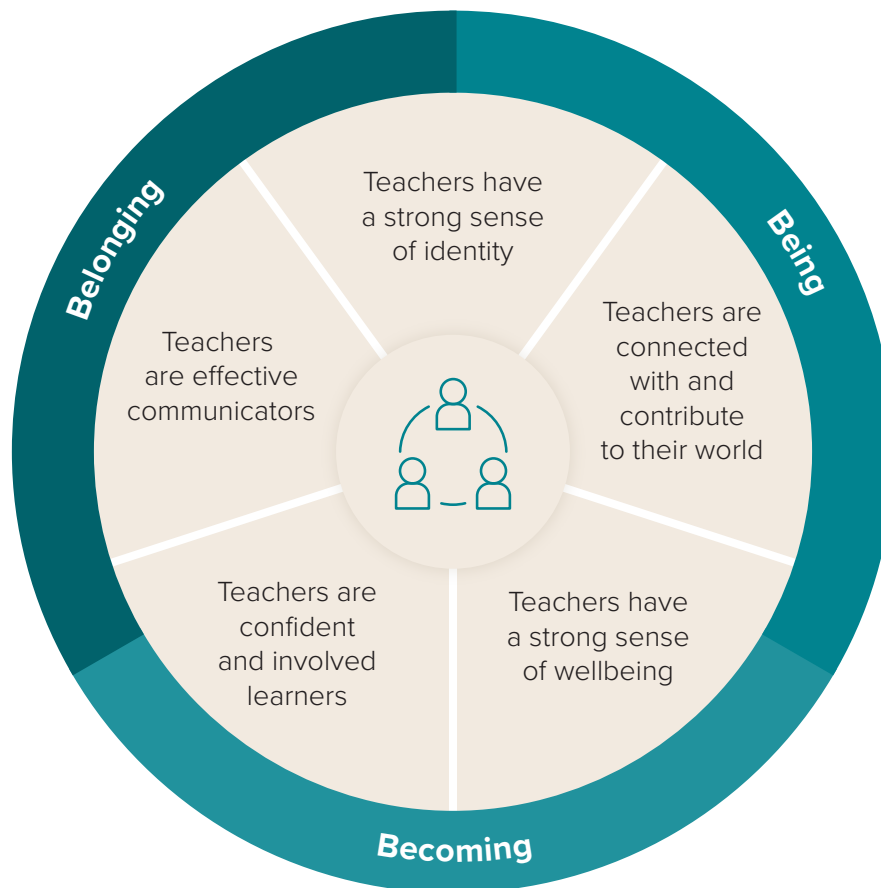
Belonging

Being

Becoming

Teachers have a strong sense of identity

Teachers are connected with and contribute to their world

Teachers have a strong sense of wellbeing

Teachers are confident and involved learners

Teachers are effective communicators